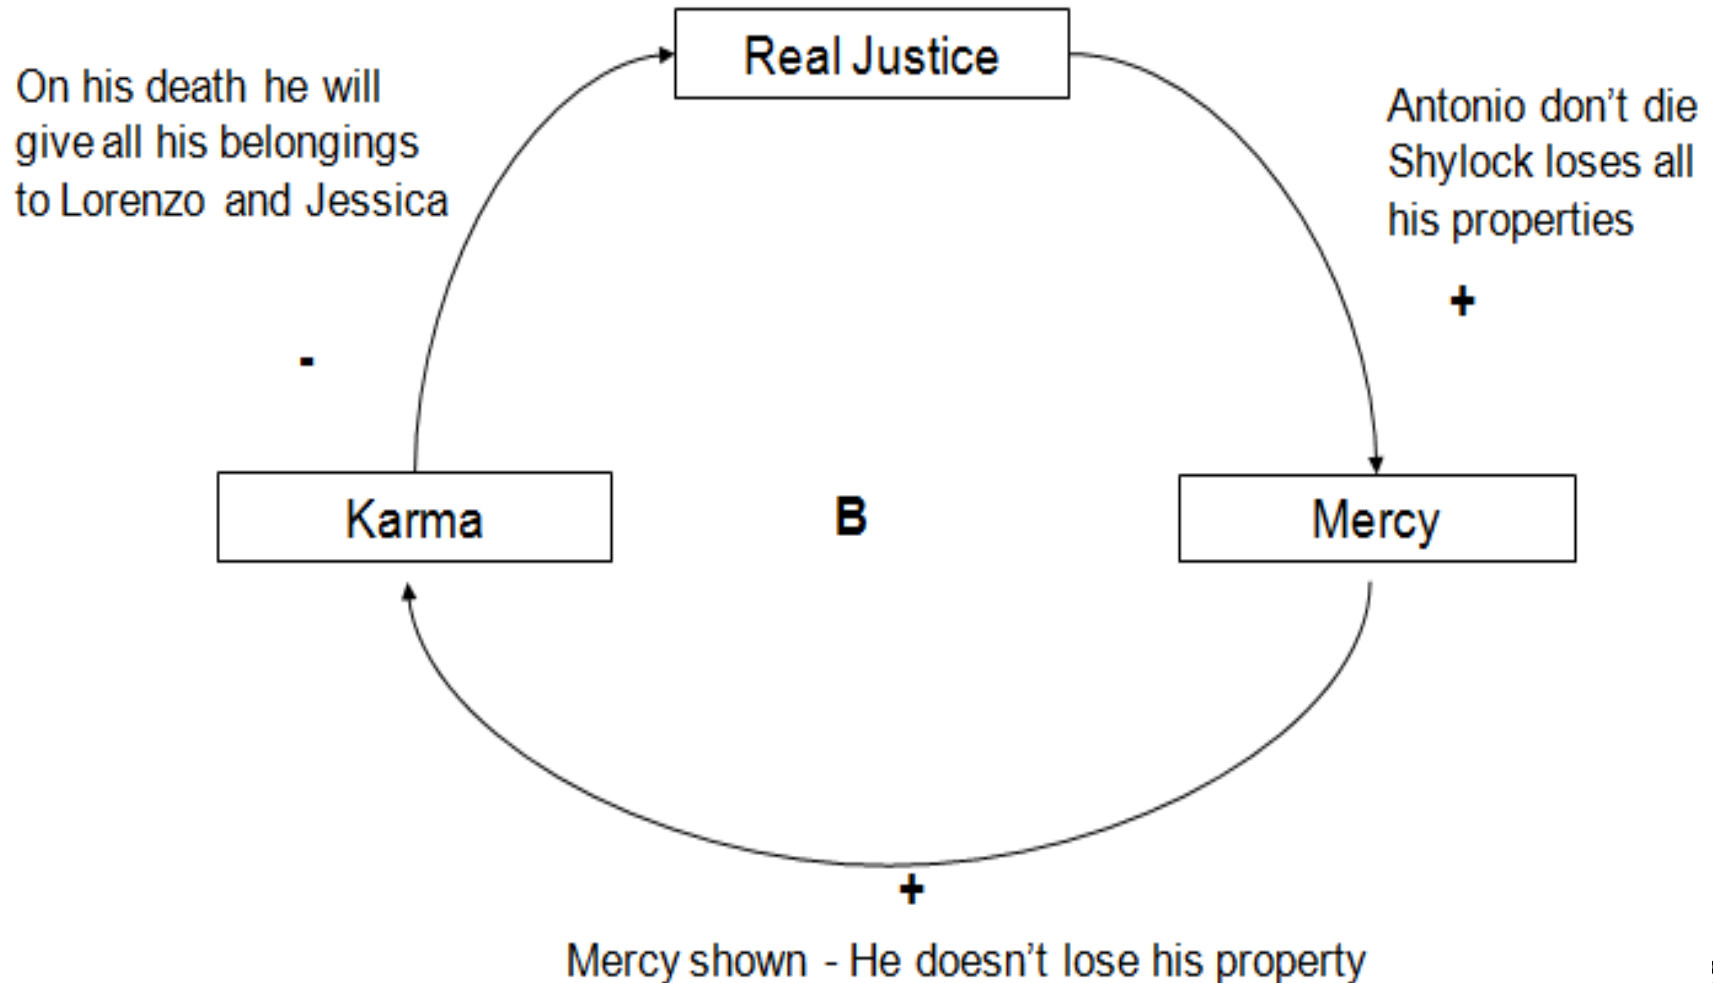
Real Justice

On his death he will give all his belongings to Lorenzo and Jessica

Antonio don't die Shylock loses all his properties

+

-

Karma

B

Mercy

+

Mercy shown - He doesn't lose his property